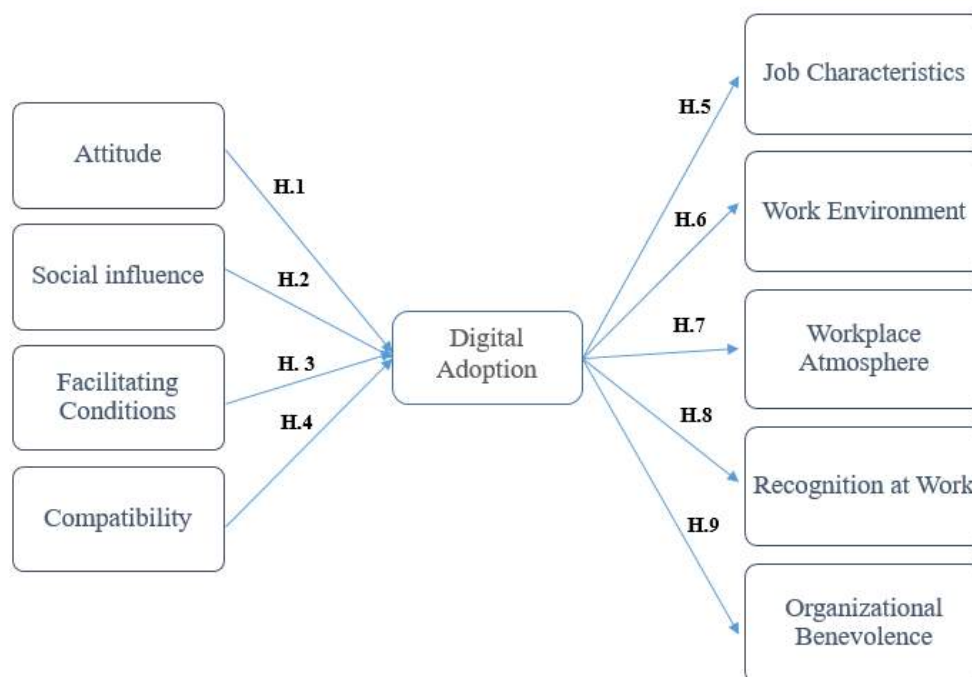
Attitude

H.1

Social influence

H.2

Facilitating Conditions

H. 3

H.4

Compatibility

Digital Adoption

H.5

Job Characteristics

H.6

Work Environment

H.7

Workplace Atmosphere

H.8

Recognition at Work

H.9

Organizational Benevolence